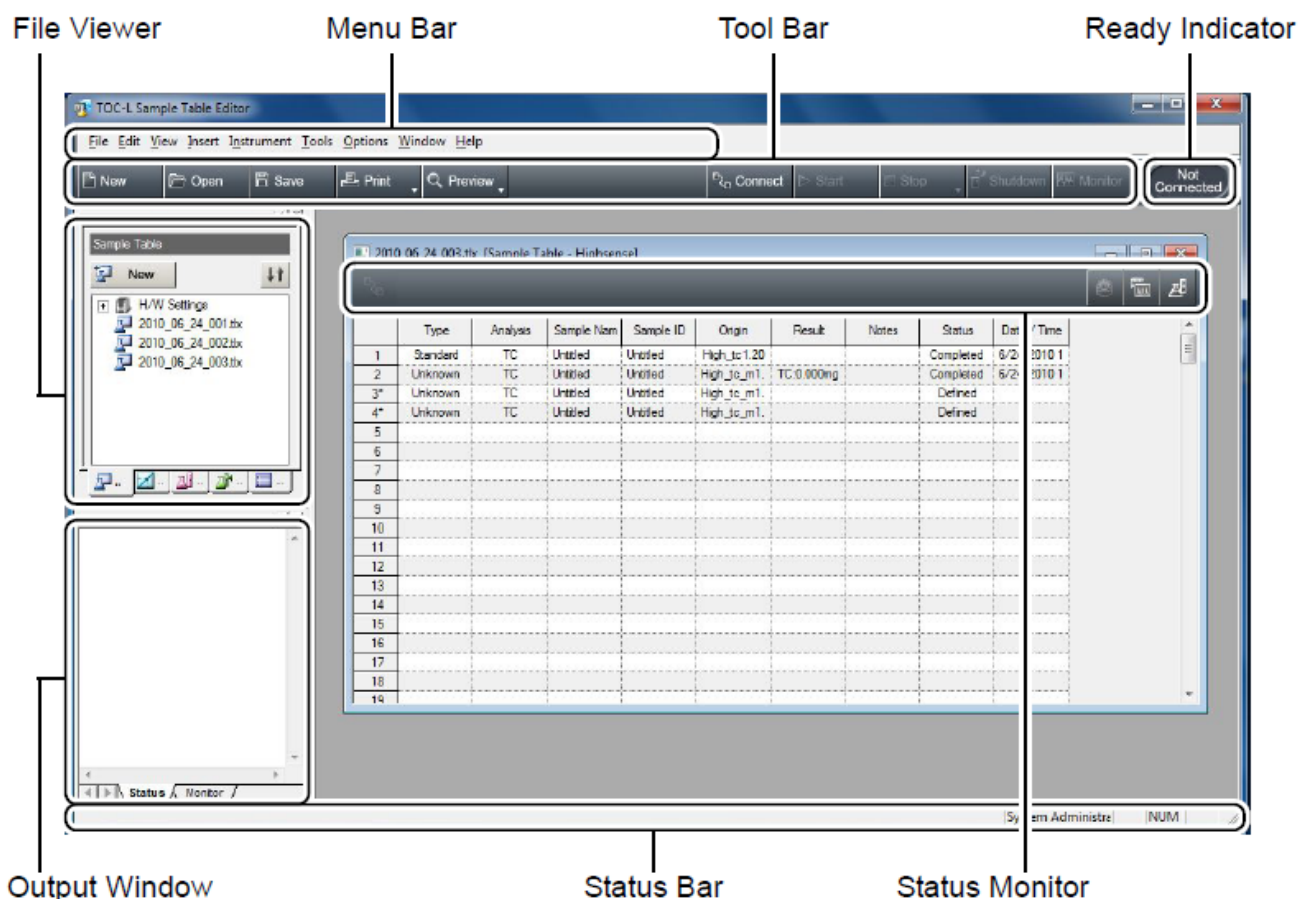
File Viewer

Menu Bar

Tool Bar

Ready Indicator

TOC-L Sample Table Editor

File Edit View Insert Instrument Tools Options Window Help

New Open Save Print Preview Connect Start Stop Shutdown Monitor

Not Connected

Sample Table

New

H/W Settings
2010_06_24_001.tlx
2010_06_24_002.tlx
2010_06_24_003.tlx

2010_06_24_003.tlx [Sample Table - Highsense]

| | Type | Analysis | Sample Nam | Sample ID | Origin | Result | Notes | Status | Dat/Time |
|---|---|---|---|---|---|---|---|---|---|
| 1 | Standard | TC | Untitled | Untitled | High_tc1.20 | | | Completed | 6/24/2010 1 |
| 2 | Unknown | TC | Untitled | Untitled | High_tc_m1. | TC:0.000mg | | Completed | 6/24/2010 1 |
| 3* | Unknown | TC | Untitled | Untitled | High_tc_m1. | | | Defined | |
| 4* | Unknown | TC | Untitled | Untitled | High_tc_m1. | | | Defined | |
| 5 | | | | | | | | | |
| 6 | | | | | | | | | |
| 7 | | | | | | | | | |
| 8 | | | | | | | | | |
| 9 | | | | | | | | | |
| 10 | | | | | | | | | |
| 11 | | | | | | | | | |
| 12 | | | | | | | | | |
| 13 | | | | | | | | | |
| 14 | | | | | | | | | |
| 15 | | | | | | | | | |
| 16 | | | | | | | | | |
| 17 | | | | | | | | | |
| 18 | | | | | | | | | |
| 19 | | | | | | | | | |

Status Monitor

System Administra NUM

Output Window

Status Bar

Status Monitor